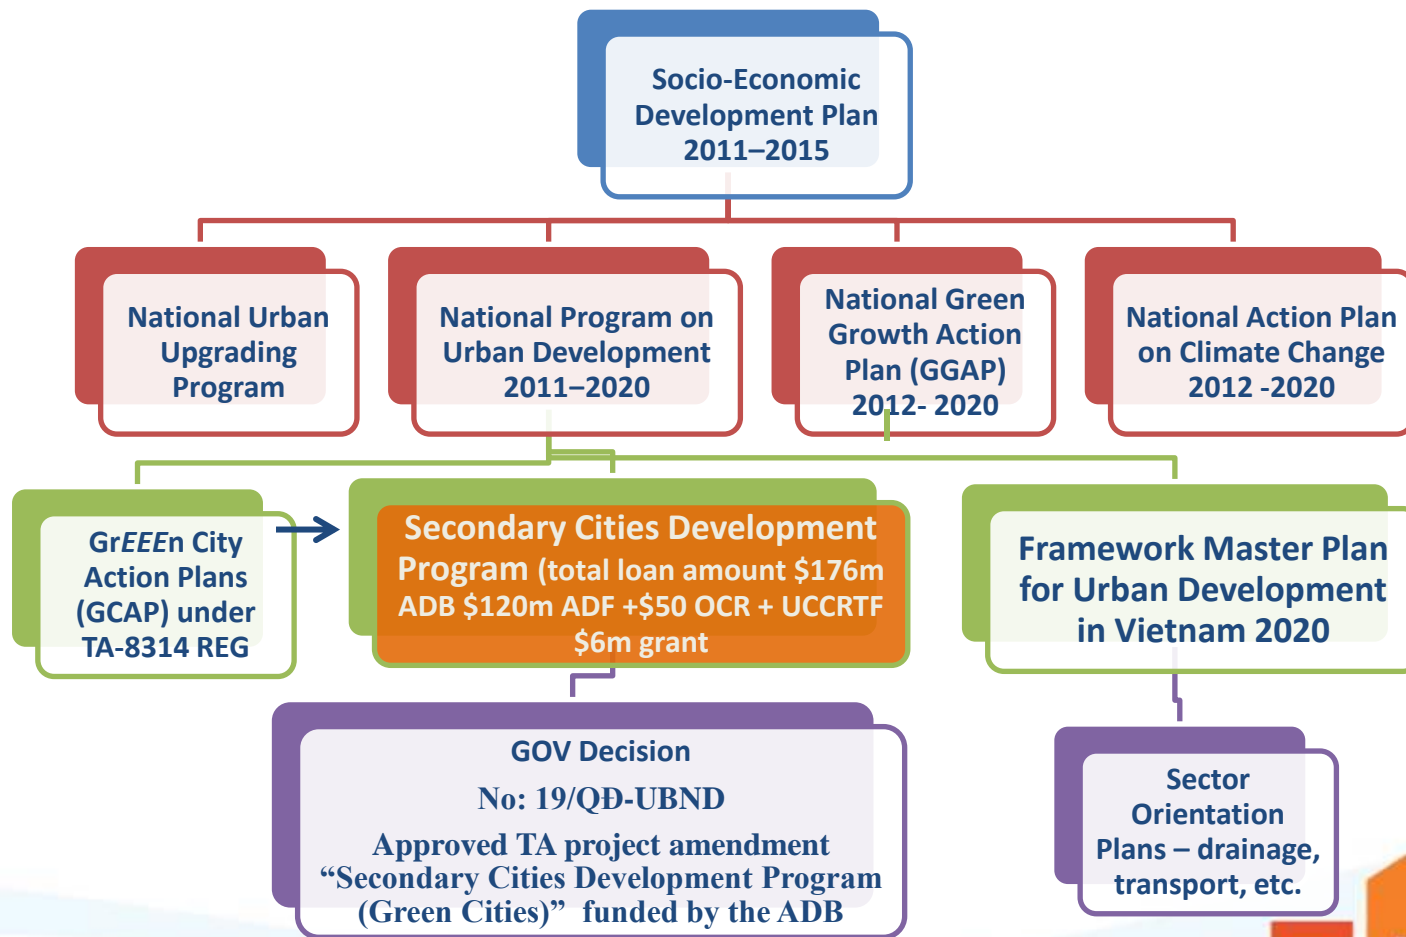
Socio-Economic Development Plan 2011–2015

National Urban Upgrading Program

National Program on Urban Development 2011–2020

National Green Growth Action Plan (GGAP) 2012- 2020

National Action Plan on Climate Change 2012 -2020

GrEEEn City Action Plans (GCAP) under TA-8314 REG

Secondary Cities Development Program (total loan amount $176m ADB $120m ADF +$50 OCR + UCCRTF $6m grant

Framework Master Plan for Urban Development in Vietnam 2020

GOV Decision
No: 19/QĐ-UBND
Approved TA project amendment "Secondary Cities Development Program (Green Cities)" funded by the ADB

Sector Orientation Plans – drainage, transport, etc.